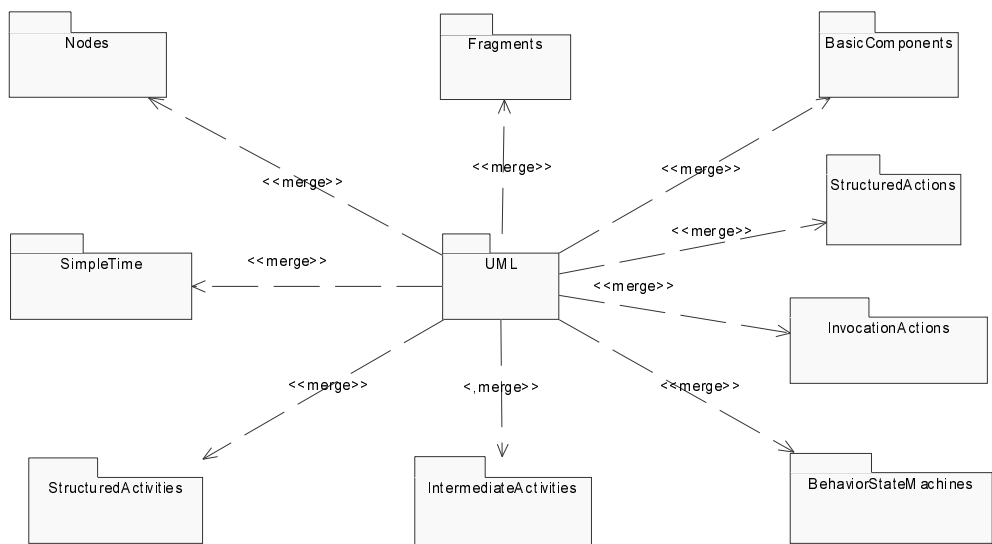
Nodes

Fragments

BasicComponents

<<merge>>

<<merge>>

<<merge>>

StructuredActions

<<merge>>

SimpleTime

<<merge>>

UML

<<merge>>

InvocationActions

<<merge>>

<,merge>>

<<merge>>

StructuredActivities

IntermediateActivities

BehaviorStateMachines